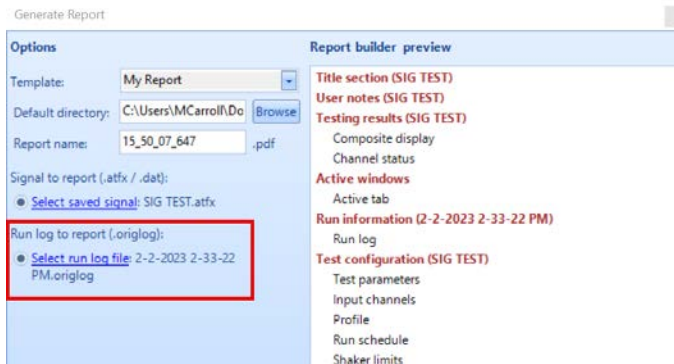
Generate Report

Options

Template: My Report

Default directory: C:\Users\MCarroll\Do Browse

Report name: 15_50_07_647 .pdf

Signal to report (.atfx / .dat):

Select saved signal: SIG TEST.atfx

Run log to report (.origlog):

Select run log file: 2-2-2023 2-33-22 PM.origlog

Report builder preview

Title section (SIG TEST)
User notes (SIG TEST)
Testing results (SIG TEST)
Composite display
Channel status
Active windows
Active tab
Run information (2-2-2023 2-33-22 PM)
Run log
Test configuration (SIG TEST)
Test parameters
Input channels
Profile
Run schedule
Shaker limits